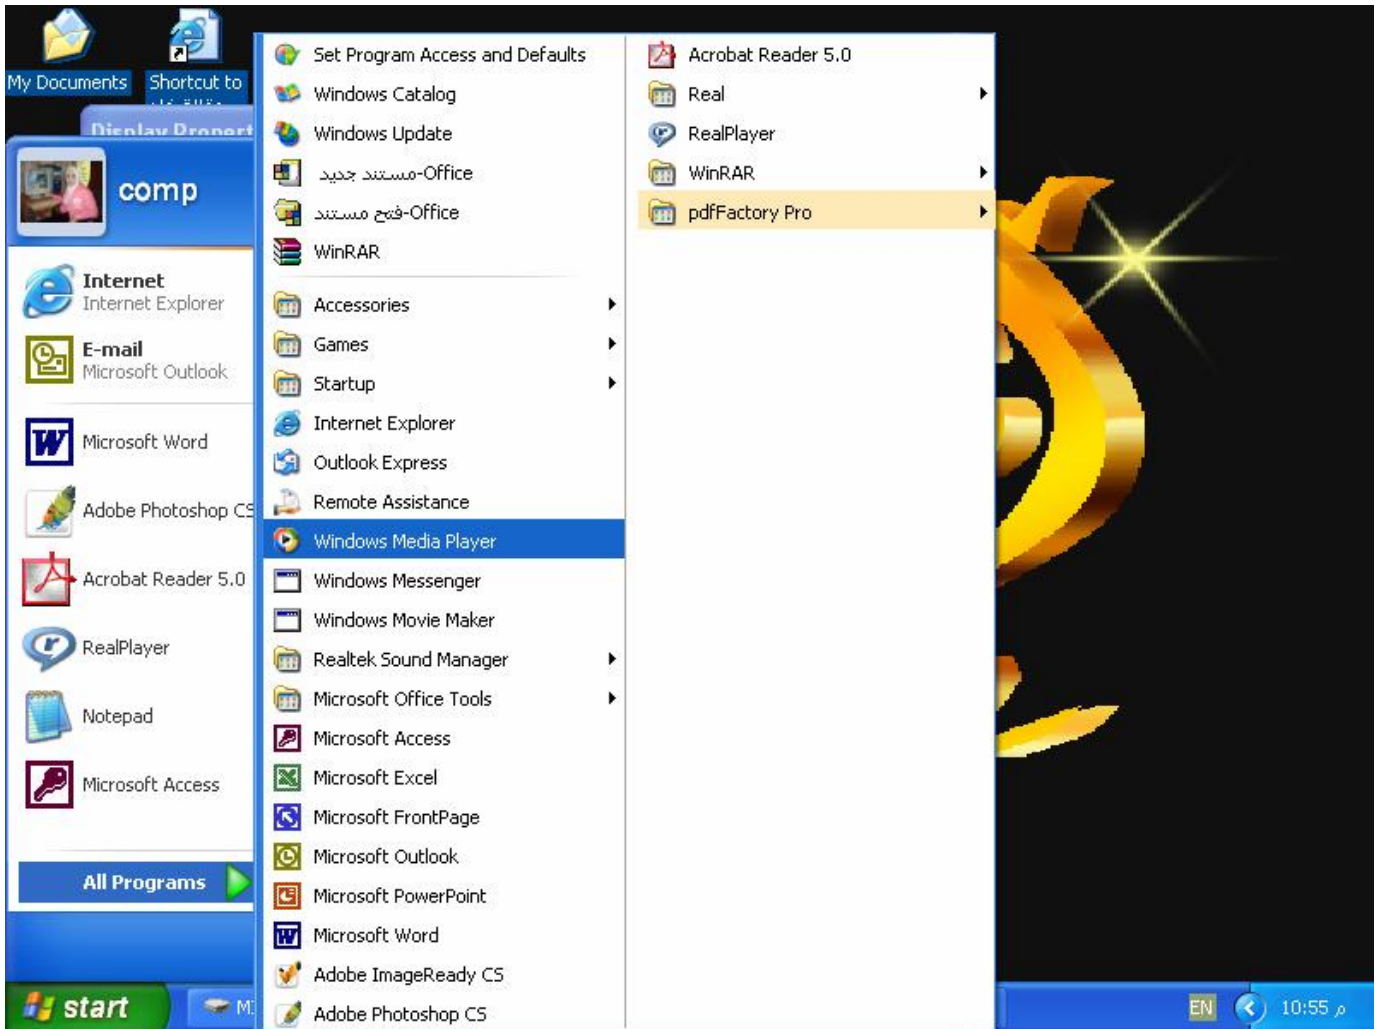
My Documents
Shortcut to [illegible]
Display Propert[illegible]

comp

Internet
Internet Explorer
E-mail
Microsoft Outlook
Microsoft Word
Adobe Photoshop CS
Acrobat Reader 5.0
RealPlayer
Notepad
Microsoft Access

All Programs

Set Program Access and Defaults
Windows Catalog
Windows Update
مستند جديد-Office
فتح مستند-Office
WinRAR
Accessories
Games
Startup
Internet Explorer
Outlook Express
Remote Assistance
Windows Media Player
Windows Messenger
Windows Movie Maker
Realtek Sound Manager
Microsoft Office Tools
Microsoft Access
Microsoft Excel
Microsoft FrontPage
Microsoft Outlook
Microsoft PowerPoint
Microsoft Word
Adobe ImageReady CS
Adobe Photoshop CS

Acrobat Reader 5.0
Real
RealPlayer
WinRAR
pdfFactory Pro

start
M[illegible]
EN
10:55 م